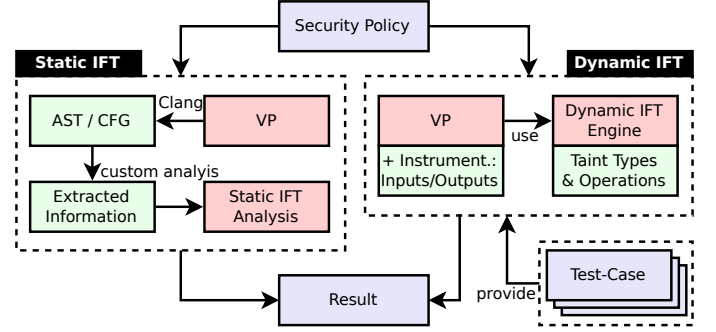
Security Policy

Static IFT

AST / CFG

Clang

VP

custom analyis

Extracted Information

Static IFT Analysis

Dynamic IFT

VP

+ Instrument.: Inputs/Outputs

use

Dynamic IFT Engine

Taint Types & Operations

Result

provide

Test-Case